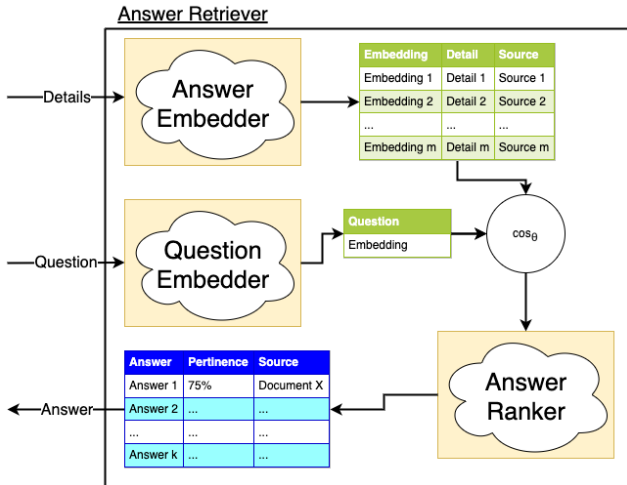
Answer Retriever

Details

Answer Embedder

| Embedding | Detail | Source |
|---|---|---|
| Embedding 1 | Detail 1 | Source 1 |
| Embedding 2 | Detail 2 | Source 2 |
| ... | ... | ... |
| Embedding m | Detail m | Source m |

Question

Question Embedder

| Question |
|---|
| Embedding |

$\cos_\theta$

Answer Ranker

| Answer | Pertinence | Source |
|---|---|---|
| Answer 1 | 75% | Document X |
| Answer 2 | ... | ... |
| ... | ... | ... |
| Answer k | ... | ... |

Answer